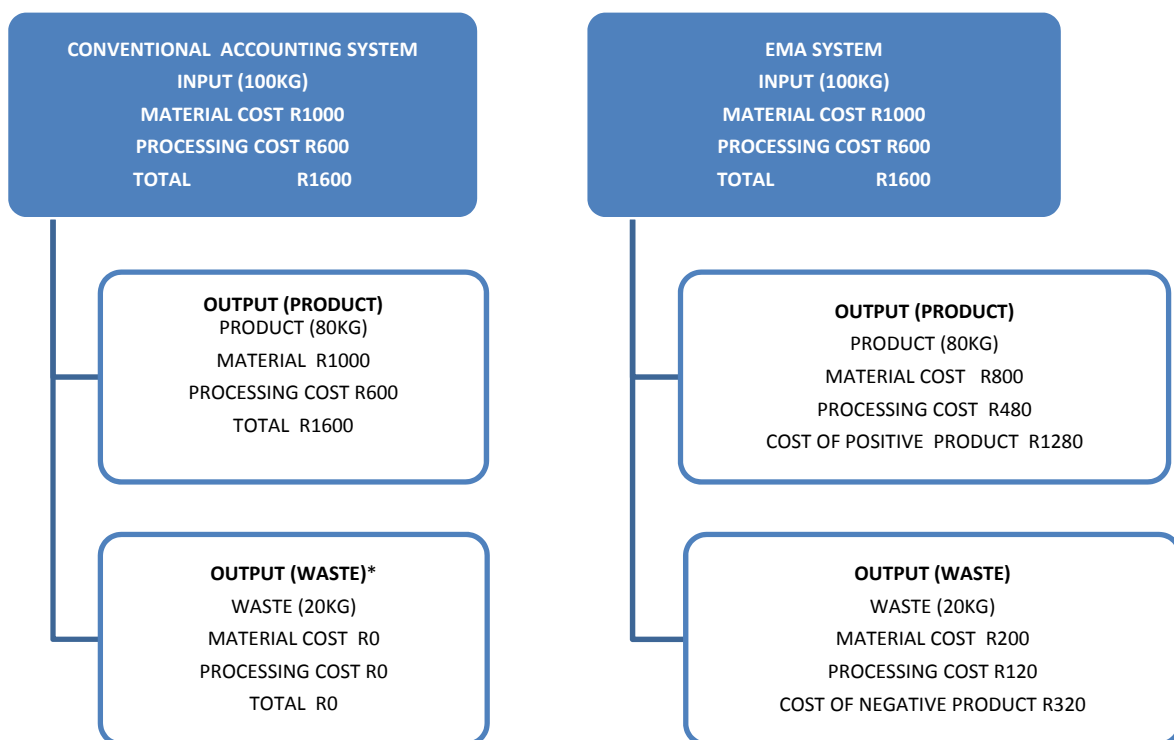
CONVENTIONAL ACCOUNTING SYSTEM
INPUT (100KG)
MATERIAL COST R1000
PROCESSING COST R600
TOTAL R1600

OUTPUT (PRODUCT)
PRODUCT (80KG)
MATERIAL R1000
PROCESSING COST R600
TOTAL R1600

OUTPUT (WASTE)*
WASTE (20KG)
MATERIAL COST R0
PROCESSING COST R0
TOTAL R0

EMA SYSTEM
INPUT (100KG)
MATERIAL COST R1000
PROCESSING COST R600
TOTAL R1600

OUTPUT (PRODUCT)
PRODUCT (80KG)
MATERIAL COST R800
PROCESSING COST R480
COST OF POSITIVE PRODUCT R1280

OUTPUT (WASTE)
WASTE (20KG)
MATERIAL COST R200
PROCESSING COST R120
COST OF NEGATIVE PRODUCT R320